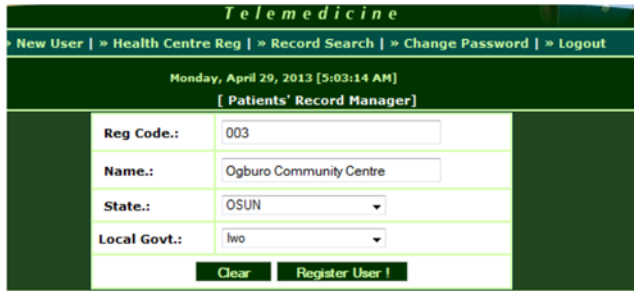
Telemedicine

» New User | » Health Centre Reg | » Record Search | » Change Password | » Logout

Monday, April 29, 2013 [5:03:14 AM]

[ Patients' Record Manager]

| Reg Code.: | 003 |
|---|---|
| Name.: | Ogburo Community Centre |
| State.: | OSUN |
| Local Govt.: | Iwo |

Clear | Register User !